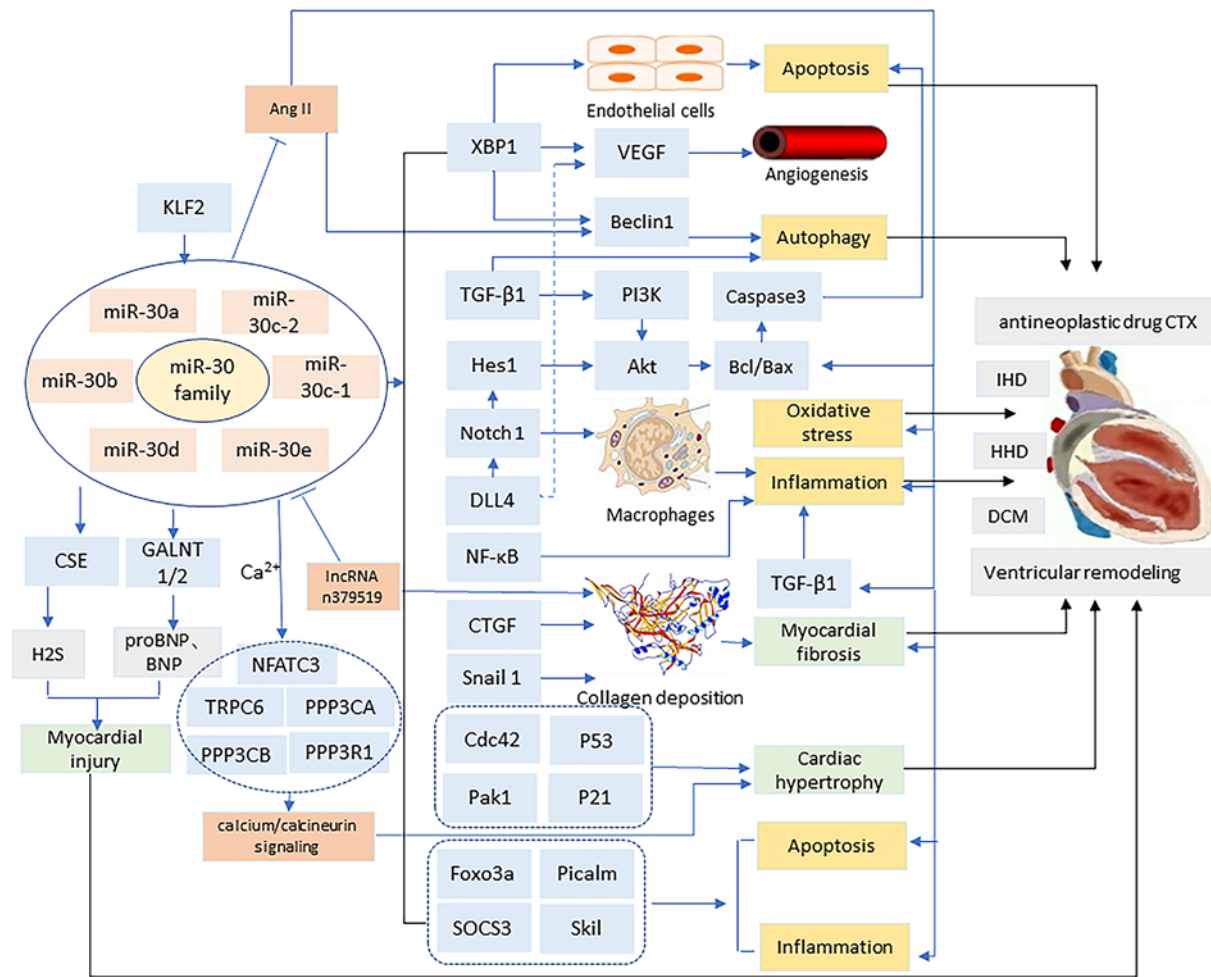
Ang II

KLF2

miR-30a

miR-30c-2

miR-30b

miR-30 family

miR-30c-1

miR-30d

miR-30e

CSE

GALNT 1/2

$Ca^{2+}$

lncRNA n379519

H2S

proBNP、BNP

NFATC3

TRPC6

PPP3CA

PPP3CB

PPP3R1

Myocardial injury

calcium/calcineurin signaling

XBP1

Endothelial cells

Apoptosis

VEGF

Angiogenesis

Beclin1

Autophagy

TGF-β1

PI3K

Caspase3

Hes1

Akt

Bcl/Bax

Notch 1

Oxidative stress

DLL4

Inflammation

Macrophages

NF-κB

TGF-β1

CTGF

Myocardial fibrosis

Snail 1

Collagen deposition

Cdc42

P53

Pak1

P21

Cardiac hypertrophy

Foxo3a

Picalm

SOCS3

Skil

Apoptosis

Inflammation

antineoplastic drug CTX

IHD

HHD

DCM

Ventricular remodeling